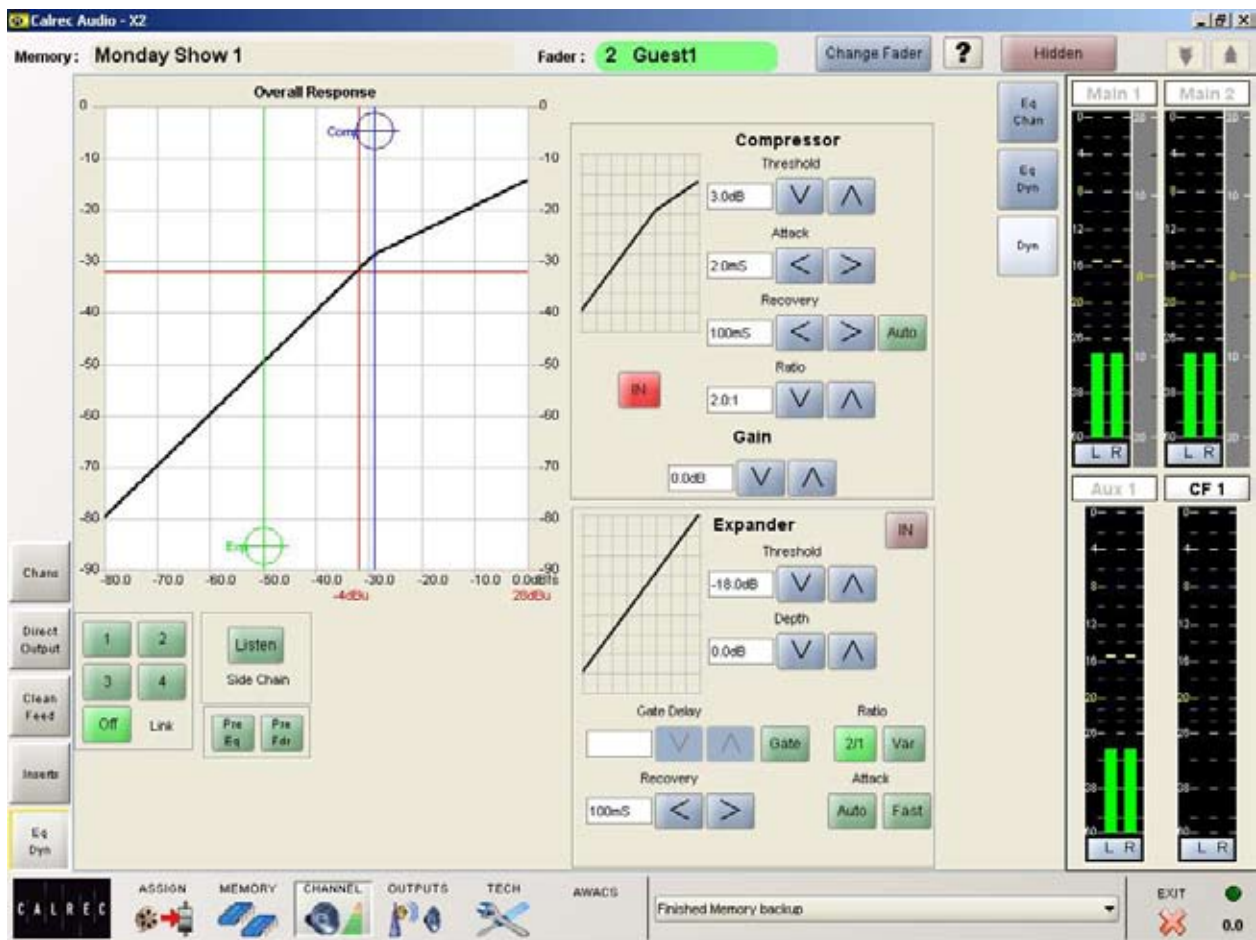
Calrec Audio - X2

Memory: Monday Show 1

Fader: 2 Guest1

Change Fader

?

Hidden

Overall Response

0
-10
-20
-30
-40
-50
-60
-70
-80
-90

Comp

Exp

-80.0 -70.0 -60.0 -50.0 -40.0 -30.0 -20.0 -10.0 0.0dBfs

-4dBu

28dBu

Compressor

Threshold

3.0dB

Attack

2.0mS

Recovery

100mS

Auto

IN

Ratio

2.0:1

Gain

0.0dB

Expander

IN

Threshold

-18.0dB

Depth

0.0dB

Gate Delay

Gate

Ratio

2/1

Var

Recovery

100mS

Attack

Auto

Fast

Eq Chan

Eq Dyn

Dyn

Main 1

Main 2

L R

L R

Aux 1

CF 1

L R

L R

Chans

Direct Output

Clean Feed

Inserts

Eq Dyn

1 2 3 4

Off Link

Listen

Side Chain

Pre Eq

Pre Fdr

CALREC

ASSIGN

MEMORY

CHANNEL

OUTPUTS

TECH

AWACS

Finished Memory backup

EXIT

0.0